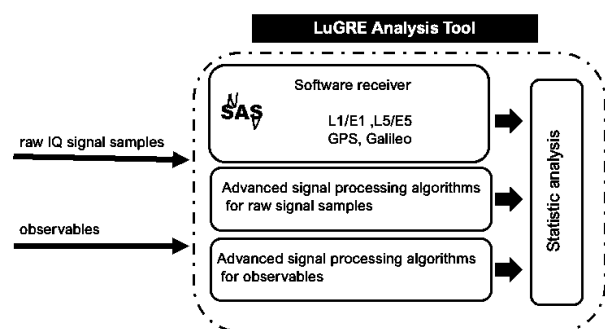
LuGRE Analysis Tool

raw IQ signal samples

observables

Software receiver

SAS

L1/E1 ,L5/E5
GPS, Galileo

Advanced signal processing algorithms for raw signal samples

Advanced signal processing algorithms for observables

Statistic analysis